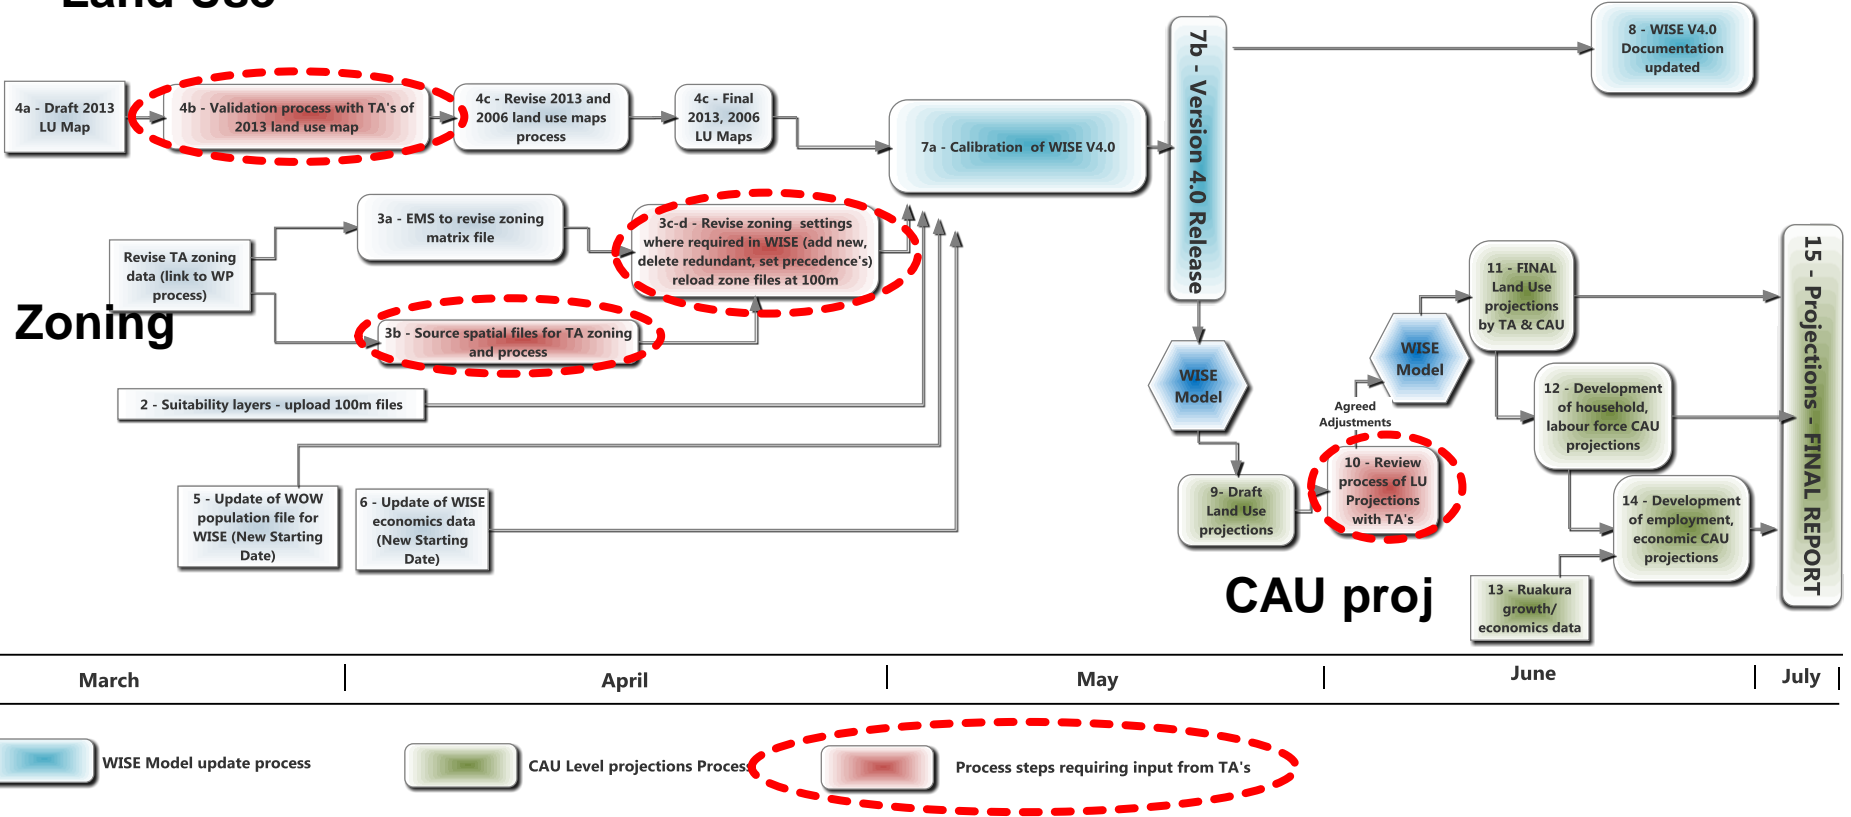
Land Use

4a - Draft 2013 LU Map

4b - Validation process with TA's of 2013 land use map

4c - Revise 2013 and 2006 land use maps process

4c - Final 2013, 2006 LU Maps

7a - Calibration of WISE V4.0

7b - Version 4.0 Release

8 - WISE V4.0 Documentation updated

Zoning

Revise TA zoning data (link to WP process)

3a - EMS to revise zoning matrix file

3c-d - Revise zoning settings where required in WISE (add new, delete redundant, set precedence's) reload zone files at 100m

3b - Source spatial files for TA zoning and process

2 - Suitability layers - upload 100m files

5 - Update of WOW population file for WISE (New Starting Date)

6 - Update of WISE economics data (New Starting Date)

WISE Model

9- Draft Land Use projections

Agreed Adjustments

10 - Review process of LU Projections with TA's

WISE Model

11 - FINAL Land Use projections by TA & CAU

12 - Development of household, labour force CAU projections

14 - Development of employment, economic CAU projections

13 - Ruakura growth/ economics data

15 - Projections - FINAL REPORT

CAU proj

March | April | May | June | July

WISE Model update process

CAU Level projections Process

Process steps requiring input from TA's